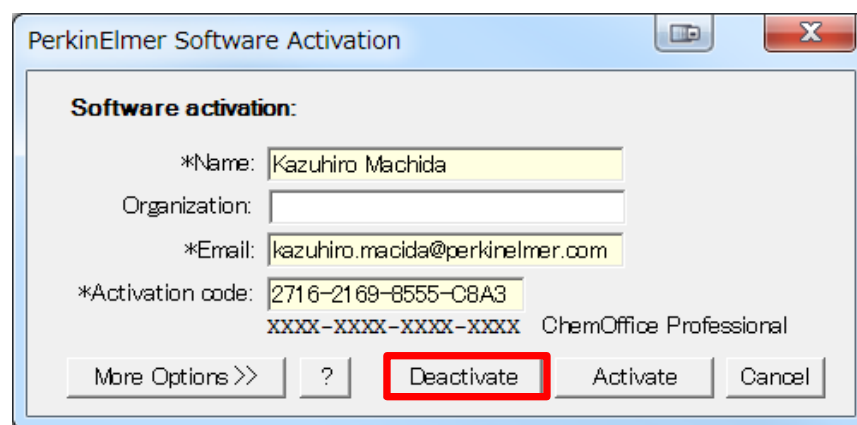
PerkinElmer Software Activation

Software activation:

*Name: Kazuhiro Machida

Organization:

*Email: kazuhiro.macida@perkinelmer.com

*Activation code: 2716-2169-8555-C8A3

XXXX-XXXX-XXXX-XXXX ChemOffice Professional

More Options >> ? Deactivate Activate Cancel